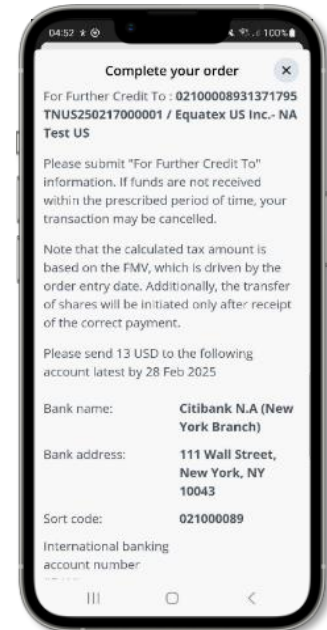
04:52 100%

Complete your order ×

For Further Credit To : 02100008931371795 TNUS250217000001 / Equatex US Inc.- NA Test US

Please submit "For Further Credit To" information. If funds are not received within the prescribed period of time, your transaction may be cancelled.

Note that the calculated tax amount is based on the FMV, which is driven by the order entry date. Additionally, the transfer of shares will be initiated only after receipt of the correct payment.

Please send 13 USD to the following account latest by 28 Feb 2025

| Bank name: | Citibank N.A (New York Branch) |
|---|---|
| Bank address: | 111 Wall Street, New York, NY 10043 |
| Sort code: | 021000089 |

International banking account number

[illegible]